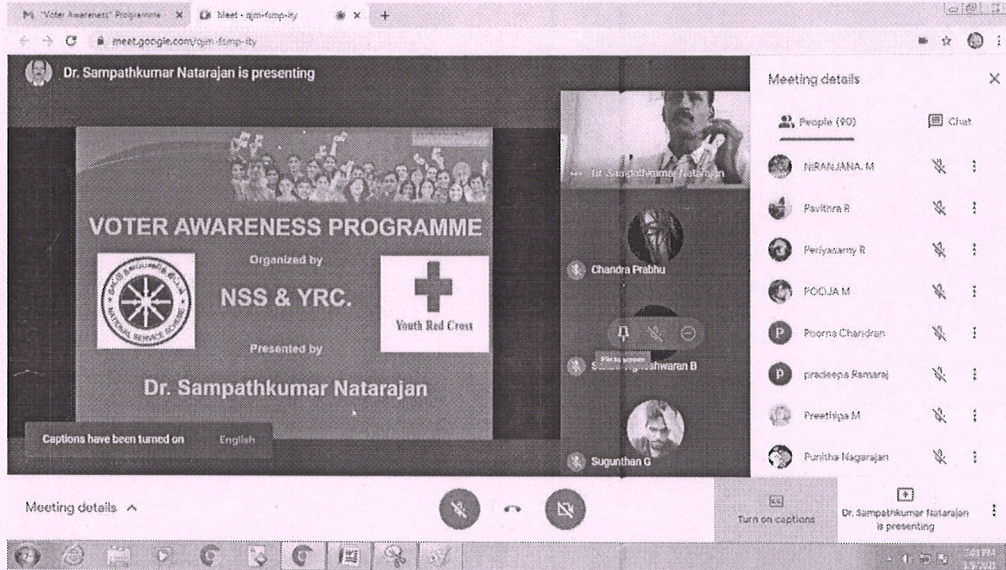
M "Voter Awareness" Programme × Meet - qjm-fsmp-ity × +

meet.google.com/qjm-fsmp-ity

Dr. Sampathkumar Natarajan is presenting

VOTER AWARENESS PROGRAMME

Organized by

NSS & YRC.

Youth Red Cross

Presented by

Dr. Sampathkumar Natarajan

Captions have been turned on English

Dr. Sampathkumar Natarajan

Chandra Prabhu

Pin to screen

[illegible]eshwaran B

Sugunthan G

Meeting details

People (90)

Chat

NIRANJANA. M

Pavithra R

Periyasamy R

POOJA M

Poorna Chandran

pradeepa Ramaraj

Preethiga M

Punitha Nagarajan

Meeting details

Turn on captions

Dr. Sampathkumar Natarajan is presenting

3:01 PM